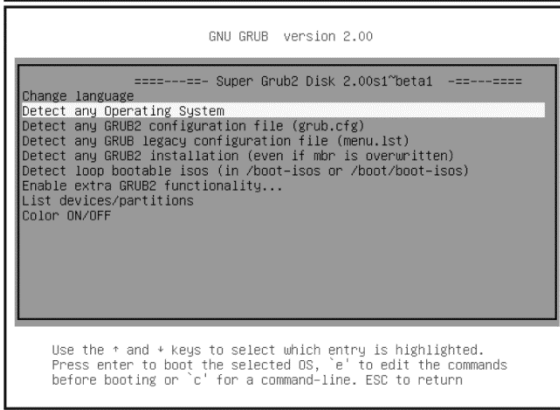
GNU GRUB version 2.00

====---==- Super Grub2 Disk 2.00s1~beta1 -==---====
Change language
Detect any Operating System
Detect any GRUB2 configuration file (grub.cfg)
Detect any GRUB legacy configuration file (menu.lst)
Detect any GRUB2 installation (even if mbr is overwritten)
Detect loop bootable isos (in /boot-isos or /boot/boot-isos)
Enable extra GRUB2 functionality...
List devices/partitions
Color ON/OFF

Use the ↑ and ↓ keys to select which entry is highlighted.
Press enter to boot the selected OS, `e' to edit the commands before booting or `c' for a command-line. ESC to return